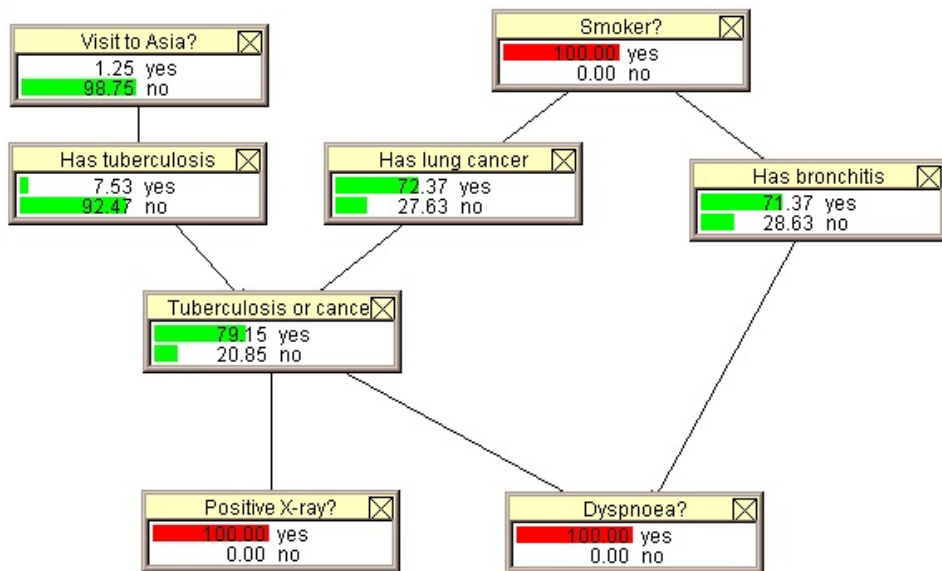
Visit to Asia?
1.25 yes
98.75 no

Smoker?
100.00 yes
0.00 no

Has tuberculosis
7.53 yes
92.47 no

Has lung cancer
72.37 yes
27.63 no

Has bronchitis
71.37 yes
28.63 no

Tuberculosis or cance
79.15 yes
20.85 no

Positive X-ray?
100.00 yes
0.00 no

Dyspnoea?
100.00 yes
0.00 no